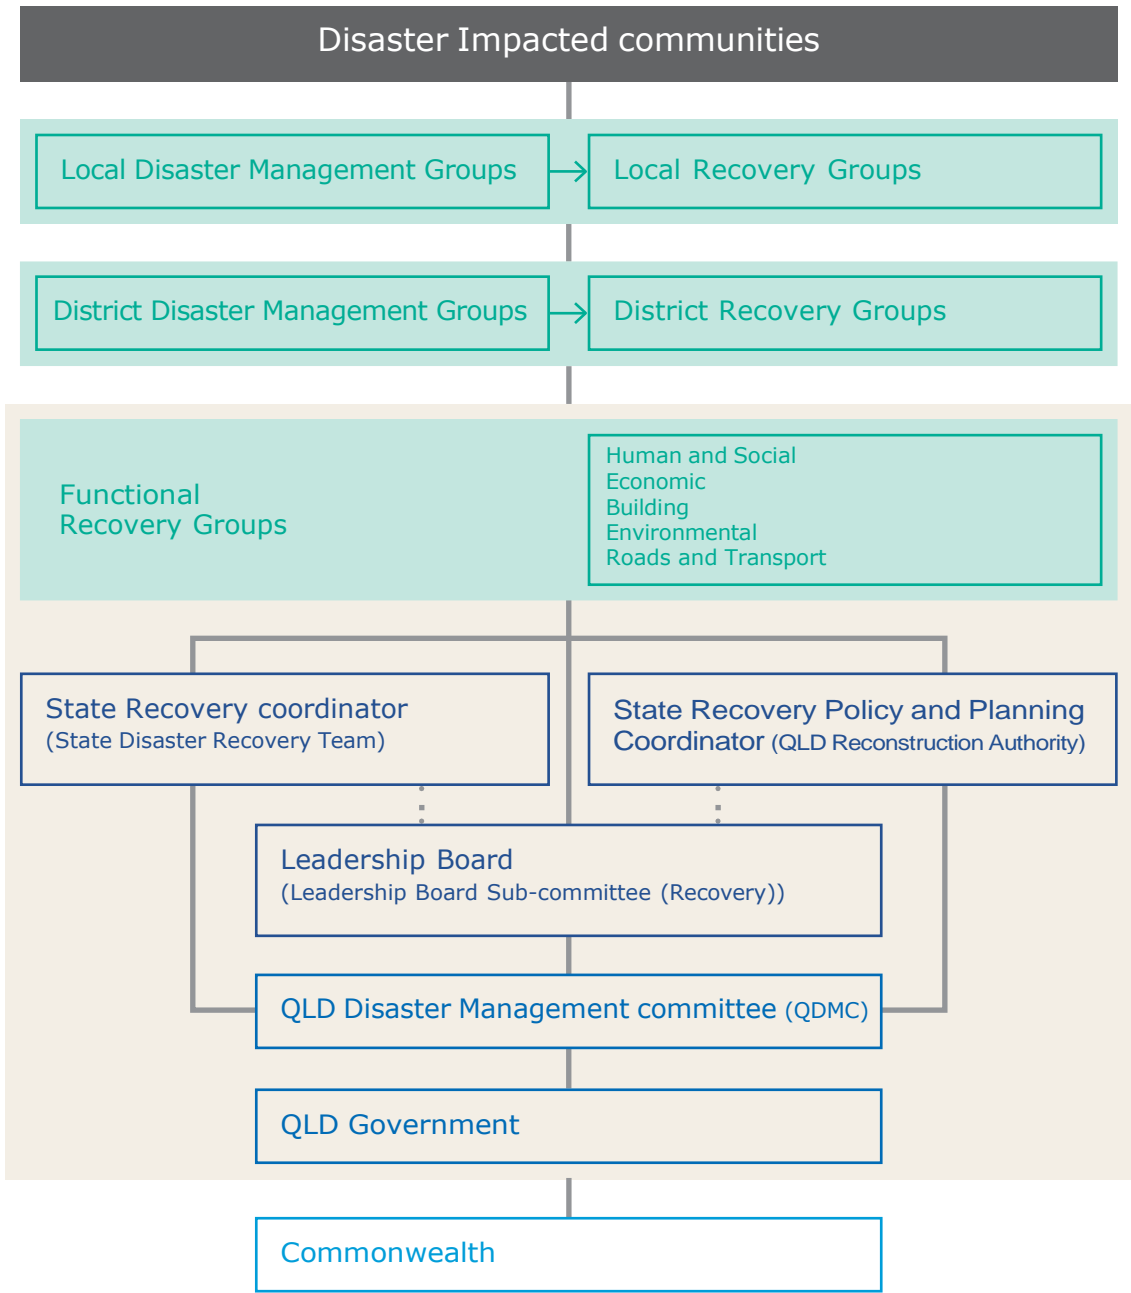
Disaster Impacted communities

Local Disaster Management Groups

Local Recovery Groups

District Disaster Management Groups

District Recovery Groups

Functional Recovery Groups

Human and Social
Economic
Building
Environmental
Roads and Transport

State Recovery coordinator
(State Disaster Recovery Team)

State Recovery Policy and Planning Coordinator (QLD Reconstruction Authority)

Leadership Board
(Leadership Board Sub-committee (Recovery))

QLD Disaster Management committee (QDMC)

QLD Government

Commonwealth